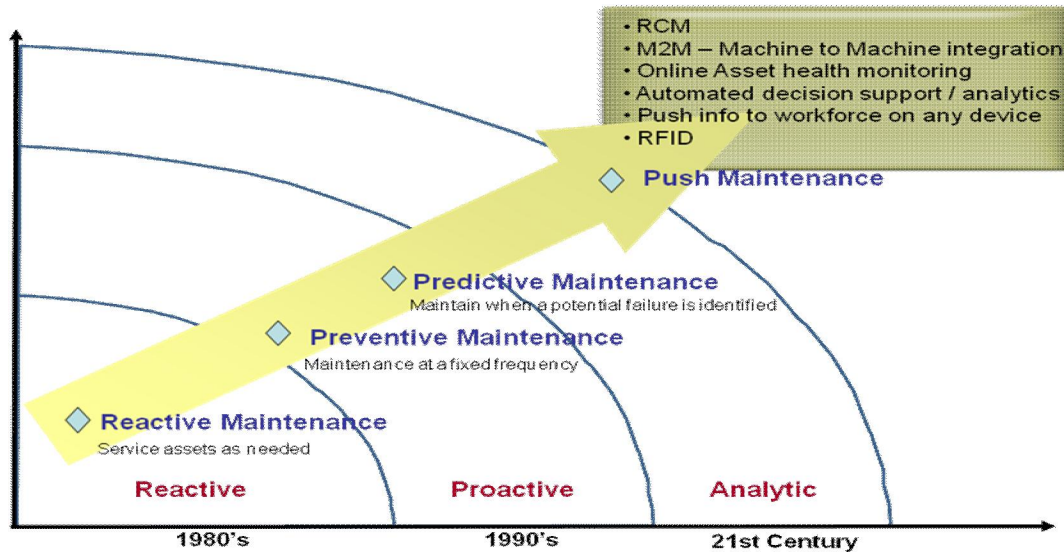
• RCM
• M2M – Machine to Machine integration
• Online Asset health monitoring
• Automated decision support / analytics
• Push info to workforce on any device
• RFID

Push Maintenance

Predictive Maintenance
Maintain when a potential failure is identified

Preventive Maintenance
Maintenance at a fixed frequency

Reactive Maintenance
Service assets as needed

Reactive
Proactive
Analytic

1980's
1990's
21st Century